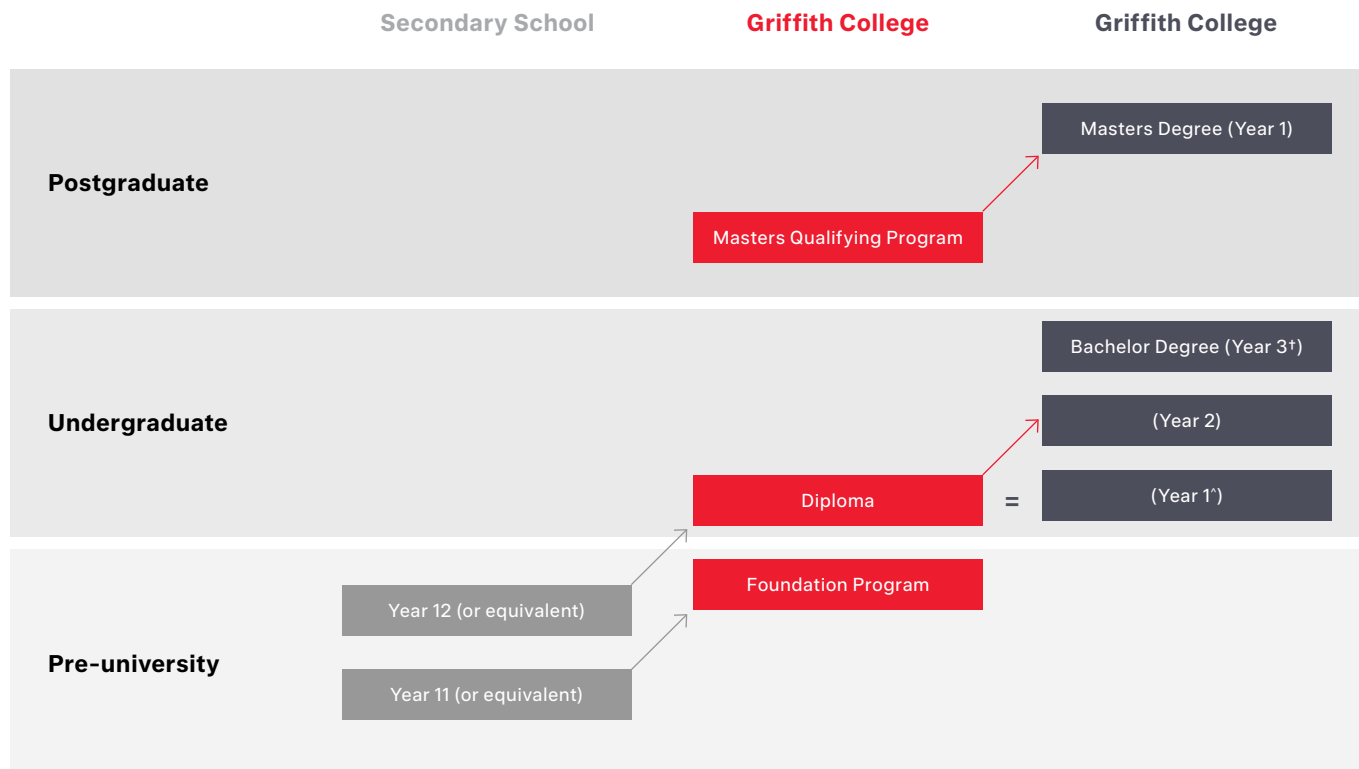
Secondary School
Griffith College
Griffith College

Postgraduate

Masters Degree (Year 1)

Masters Qualifying Program

Undergraduate

Bachelor Degree (Year 3†)

(Year 2)

Diploma
=
(Year 1^)

Pre-university

Foundation Program

Year 12 (or equivalent)

Year 11 (or equivalent)